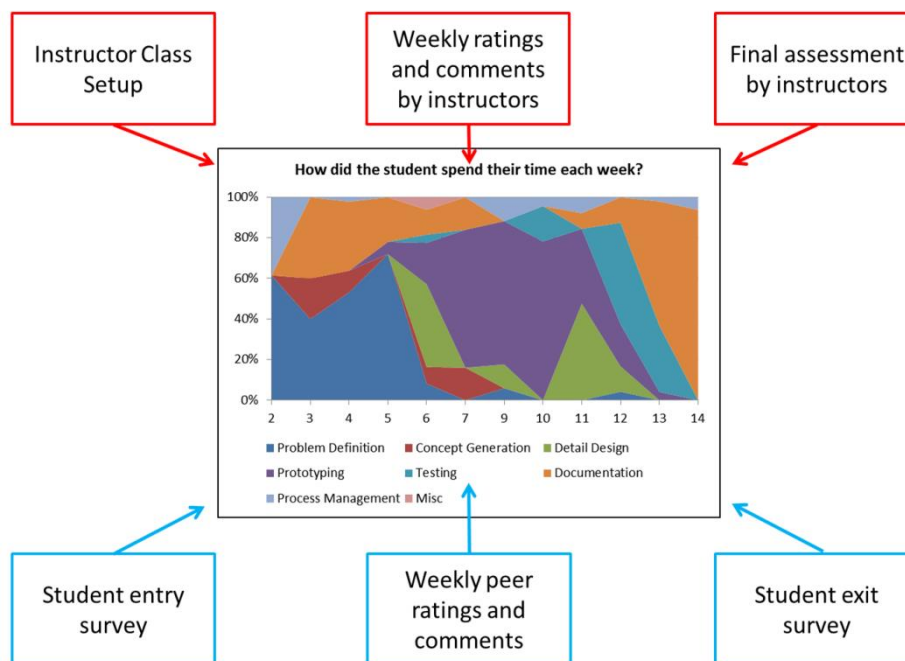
Instructor Class Setup

Weekly ratings and comments by instructors

Final assessment by instructors

How did the student spend their time each week?

100%
80%
60%
40%
20%
0%

2 3 4 5 6 7 9 10 11 12 13 14

Problem Definition
Concept Generation
Detail Design
Prototyping
Testing
Documentation
Process Management
Misc

Student entry survey

Weekly peer ratings and comments

Student exit survey